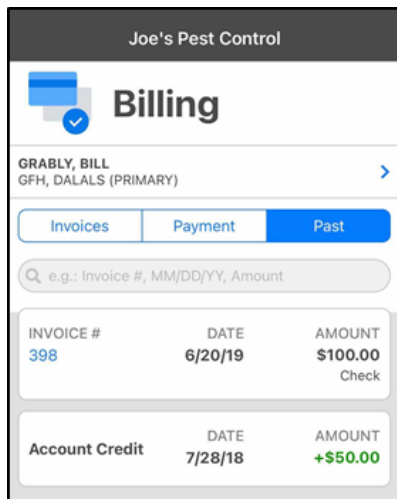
Joe's Pest Control

Billing

GRABLY, BILL
GFH, DALALS (PRIMARY)

Invoices | Payment | Past

e.g.: Invoice #, MM/DD/YY, Amount

| INVOICE # | DATE | AMOUNT |
|---|---|---|
| 398 | 6/20/19 | $100.00 Check |

| Account Credit | DATE | AMOUNT |
|---|---|---|
| | 7/28/18 | +$50.00 |